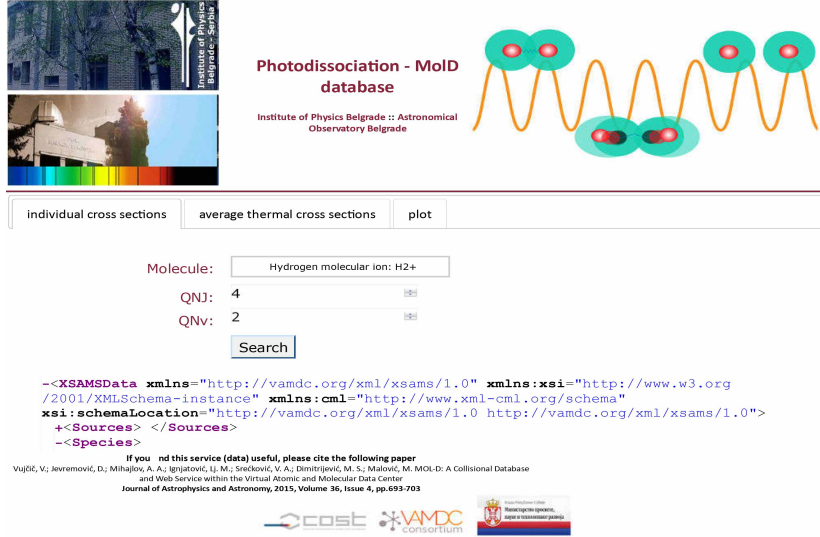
Institute of Physics Belgrade · Serbia

Photodissociation - MolD database

Institute of Physics Belgrade :: Astronomical Observatory Belgrade

individual cross sections | average thermal cross sections | plot

Molecule: Hydrogen molecular ion: H2+

QNJ: 4

QNv: 2

Search

-<XSAMSData xmlns="http://vamdc.org/xml/xsams/1.0" xmlns:xsi="http://www.w3.org/2001/XMLSchema-instance" xmlns:cml="http://www.xml-cml.org/schema" xsi:schemaLocation="http://vamdc.org/xml/xsams/1.0 http://vamdc.org/xml/xsams/1.0">
+<Sources> </Sources>
-<Species>

If you nd this service (data) useful, please cite the following paper
Vujčić, V.; Jevremović, D.; Mihajlov, A. A.; Ignjatović, Lj. M.; Srećković, V. A.; Dimitrijević, M. S.; Malović, M. MOL-D: A Collisional Database and Web Service within the Virtual Atomic and Molecular Data Center
Journal of Astrophysics and Astronomy, 2015, Volume 36, Issue 4, pp.693-703

cost VAMDC consortium

Министарство просвете, науке и технолошког развоја